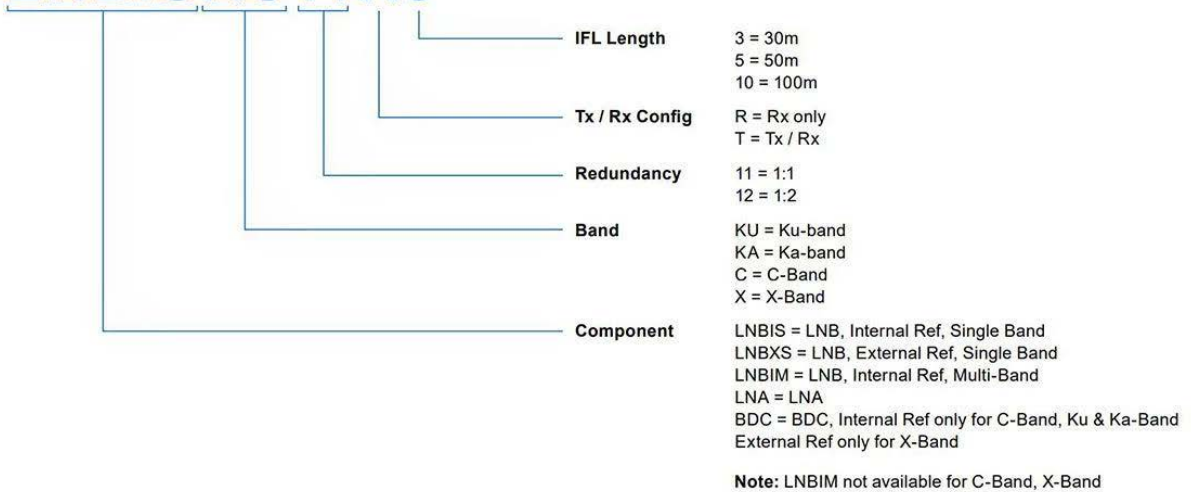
IFL Length
3 = 30m
5 = 50m
10 = 100m

Tx / Rx Config
R = Rx only
T = Tx / Rx

Redundancy
11 = 1:1
12 = 1:2

Band
KU = Ku-band
KA = Ka-band
C = C-Band
X = X-Band

Component
LNBIS = LNB, Internal Ref, Single Band
LNBXS = LNB, External Ref, Single Band
LNBIM = LNB, Internal Ref, Multi-Band
LNA = LNA
BDC = BDC, Internal Ref only for C-Band, Ku & Ka-Band
External Ref only for X-Band

Note: LNBIM not available for C-Band, X-Band